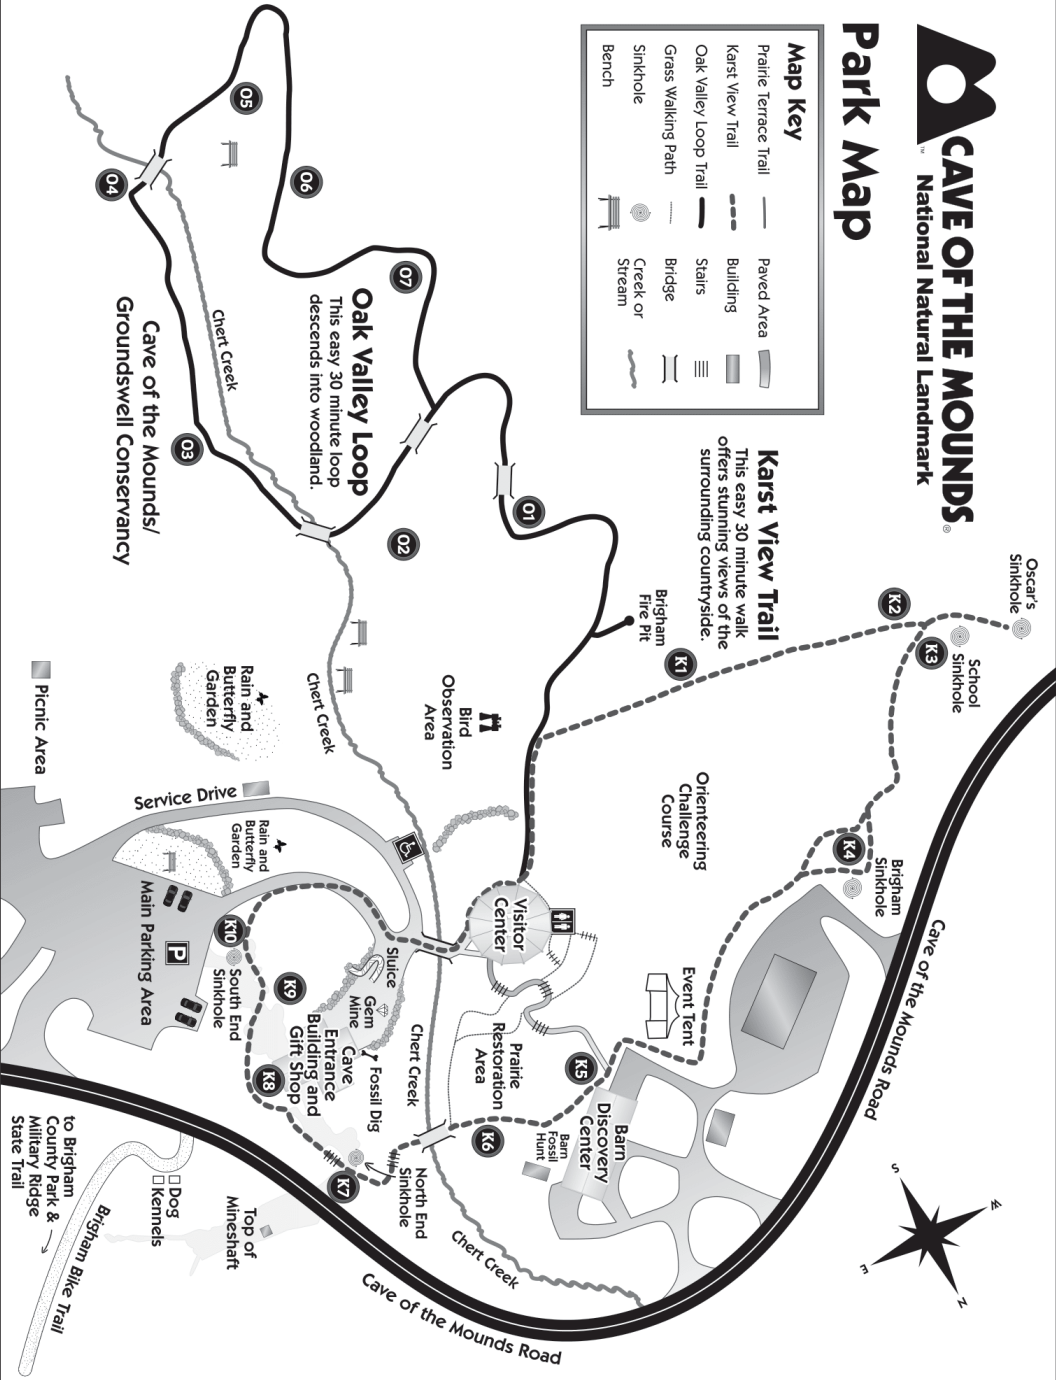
CAVE OF THE MOUNDS®
National Natural Landmark

Park Map

Map Key
Prairie Terrace Trail
Karst View Trail
Oak Valley Loop Trail
Grass Walking Path
Sinkhole
Bench
Paved Area
Building
Stairs
Bridge
Creek or Stream

Karst View Trail
This easy 30 minute walk offers stunning views of the surrounding countryside.

Oak Valley Loop
This easy 30 minute loop descends into woodland.

Cave of the Mounds/ Groundswell Conservancy

O1
O2
O3
O4
O5
O6
O7
Chert Creek
Chert Creek
Chert Creek
Chert Creek

Oscar's Sinkhole
K2
K3
School Sinkhole
Brigham Fire Pit
K1
Bird Observation Area
Orienteering Challenge Course
K4
Brigham Sinkhole
Cave of the Mounds Road
Rain and Butterfly Garden
Picnic Area
Service Drive
Rain and Butterfly Garden
Visitor Center
Event Tent
Main Parking Area
K10
South End Sinkhole
Sluice
Gem Mine
K9
Cave Entrance Building and Gift Shop
Fossil Dig
K8
Prairie Restoration Area
K5
Barn Discovery Center
Barn Fossil Hunt
K6
K7
North End Sinkhole
Dog Kennels
Top of Mineshaft
to Brigham County Park & Military Ridge State Trail
Brigham Bike Trail
Cave of the Mounds Road
N
E
S
W